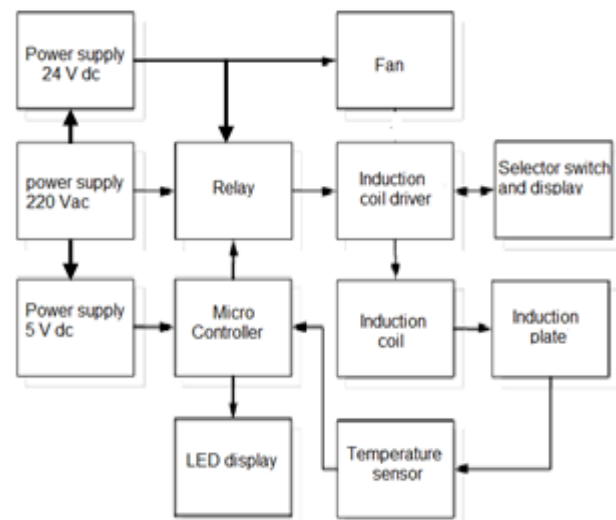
Power supply
24 V dc

Fan

power supply
220 Vac

Relay

Induction
coil driver

Selector switch
and display

Power supply
5 V dc

Micro
Controller

Induction
coil

Induction
plate

LED display

Temperature
sensor